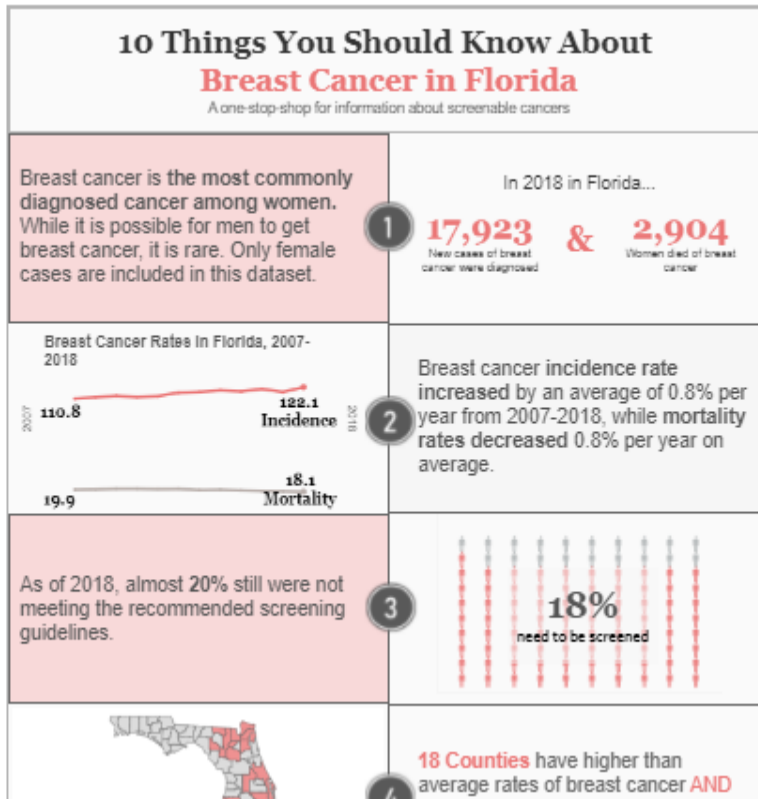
10 Things You Should Know About
Breast Cancer in Florida
A one-stop-shop for information about screenable cancers

Breast cancer is the most commonly diagnosed cancer among women. While it is possible for men to get breast cancer, it is rare. Only female cases are included in this dataset.

1

In 2018 in Florida...

17,923
New cases of breast cancer were diagnosed

&

2,904
Women died of breast cancer

Breast Cancer Rates in Florida, 2007-2018

2007

110.8

122.1
Incidence

2018

19.9

18.1
Mortality

2

Breast cancer incidence rate increased by an average of 0.8% per year from 2007-2018, while mortality rates decreased 0.8% per year on average.

As of 2018, almost 20% still were not meeting the recommended screening guidelines.

3

18%
need to be screened

4

18 Counties have higher than average rates of breast cancer AND